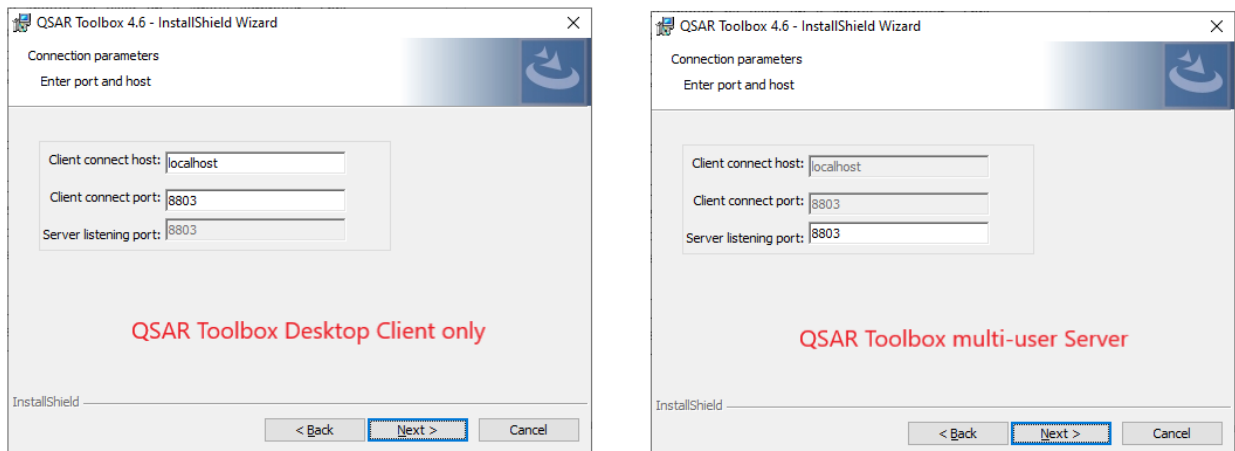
QSAR Toolbox 4.6 - InstallShield Wizard

Connection parameters
Enter port and host

Client connect host: localhost
Client connect port: 8803
Server listening port: 8803

QSAR Toolbox Desktop Client only

InstallShield

< Back
Next >
Cancel

QSAR Toolbox 4.6 - InstallShield Wizard

Connection parameters
Enter port and host

Client connect host: localhost
Client connect port: 8803
Server listening port: 8803

QSAR Toolbox multi-user Server

InstallShield

< Back
Next >
Cancel